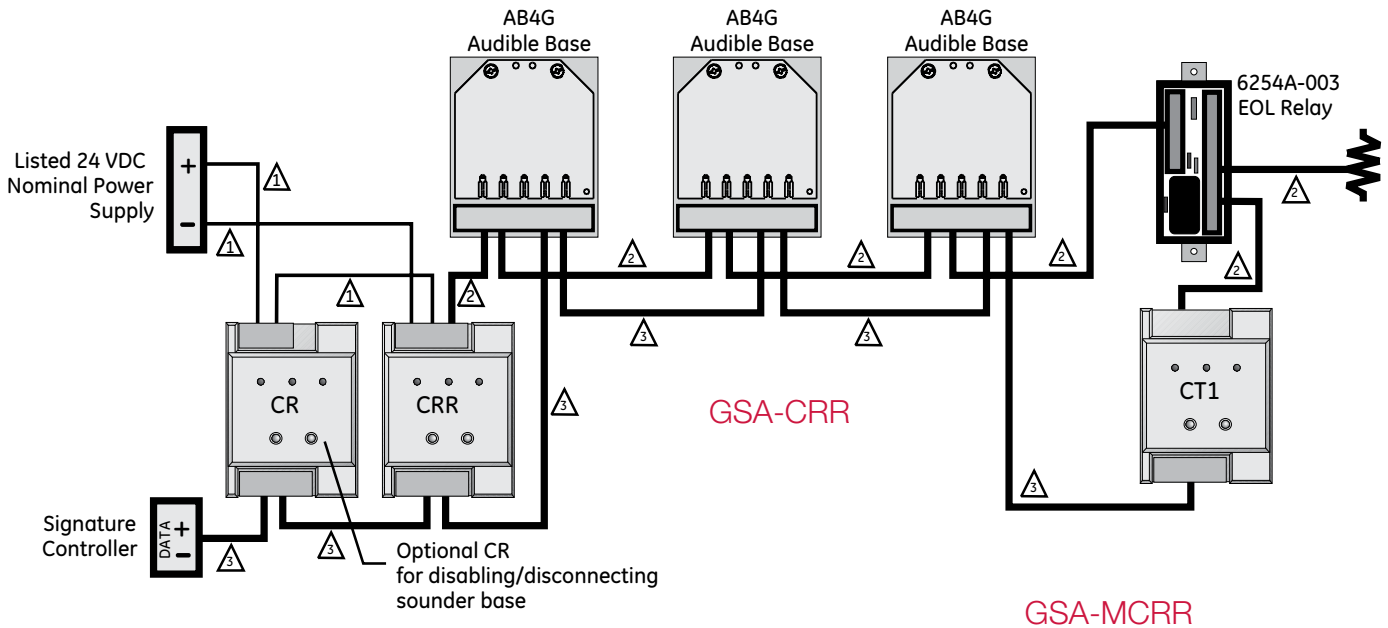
AB4G
Audible Base

AB4G
Audible Base

AB4G
Audible Base

6254A-003
EOL Relay

Listed 24 VDC
Nominal Power
Supply

+
−

1
1
1
2
2
2
2
2
2
3
3
3
3
3
3

CR

CRR

GSA-CRR

CT1

Signature
Controller

DATA
+
−

Optional CR
for disabling/disconnecting
sounder base

GSA-MCRR